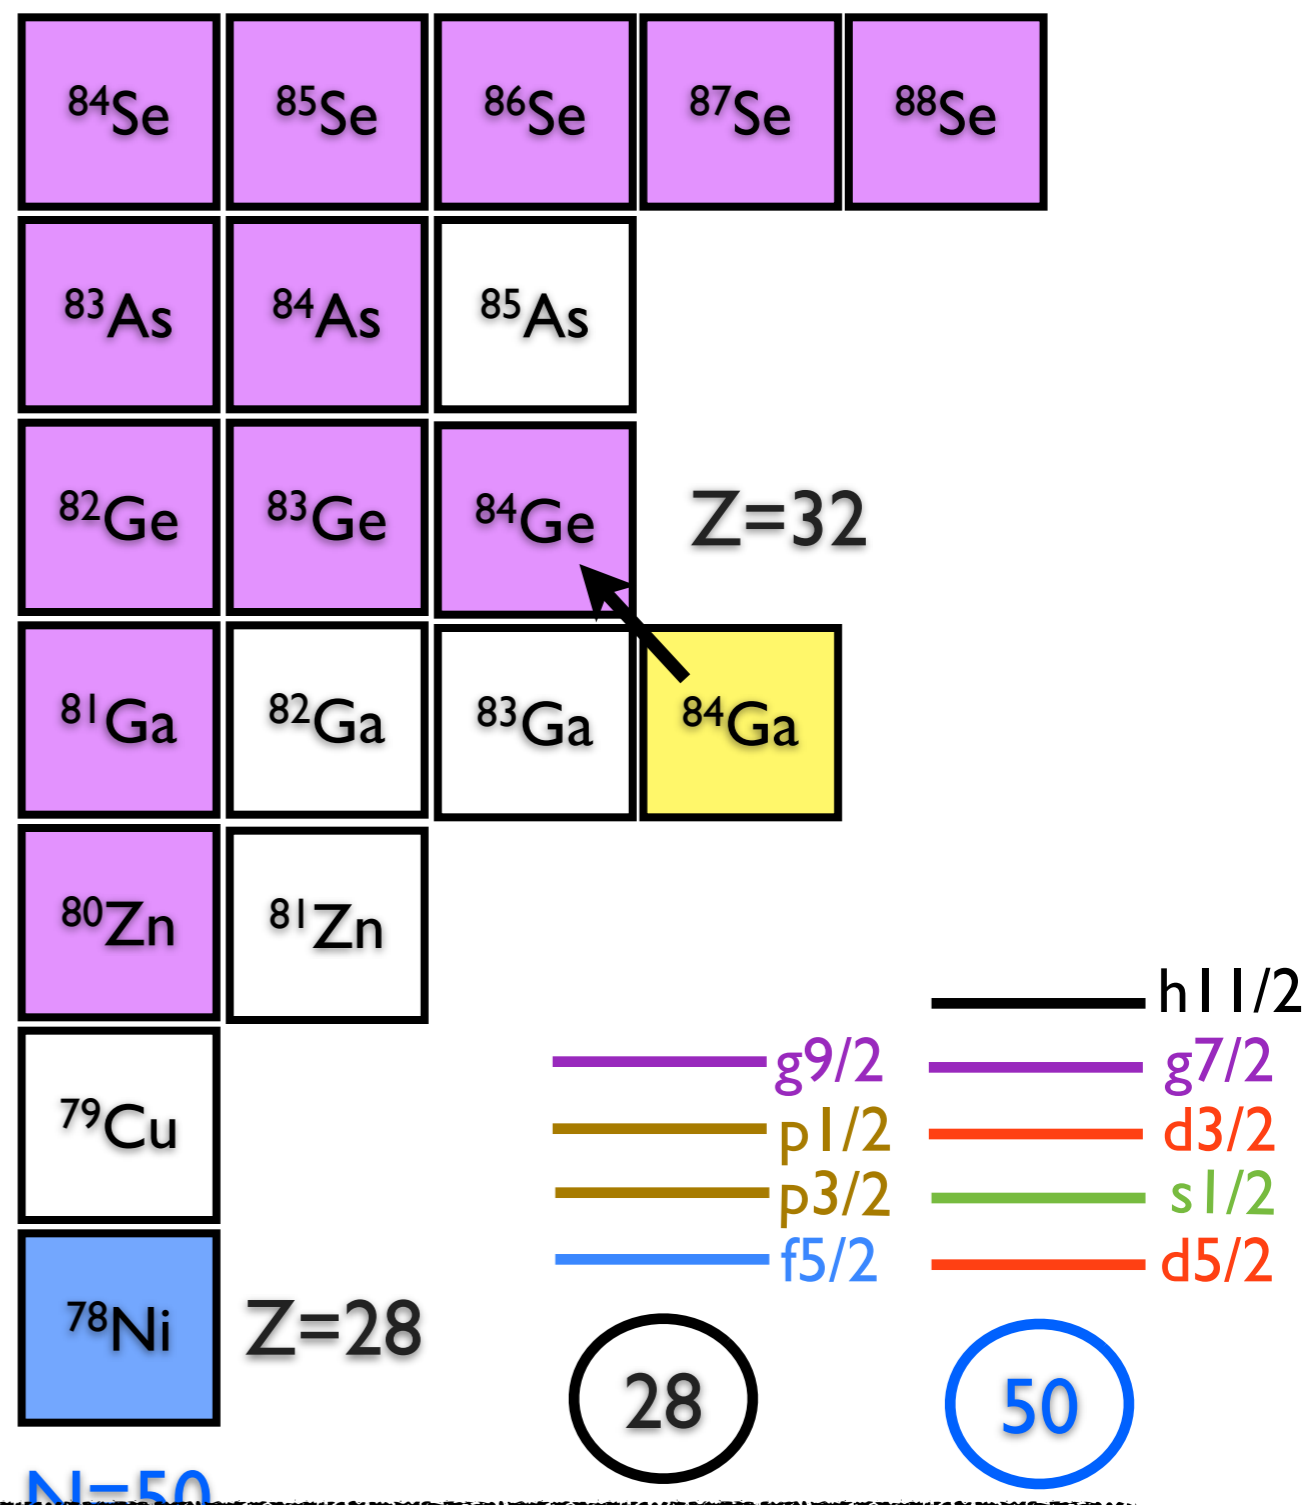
$^{84}$Se $^{85}$Se $^{86}$Se $^{87}$Se $^{88}$Se

$^{83}$As $^{84}$As $^{85}$As

$^{82}$Ge $^{83}$Ge $^{84}$Ge Z=32

$^{81}$Ga $^{82}$Ga $^{83}$Ga $^{84}$Ga

$^{80}$Zn $^{81}$Zn

$^{79}$Cu

$^{78}$Ni Z=28

h11/2

g9/2 g7/2

p1/2 d3/2

p3/2 s1/2

f5/2 d5/2

28 50

N=50